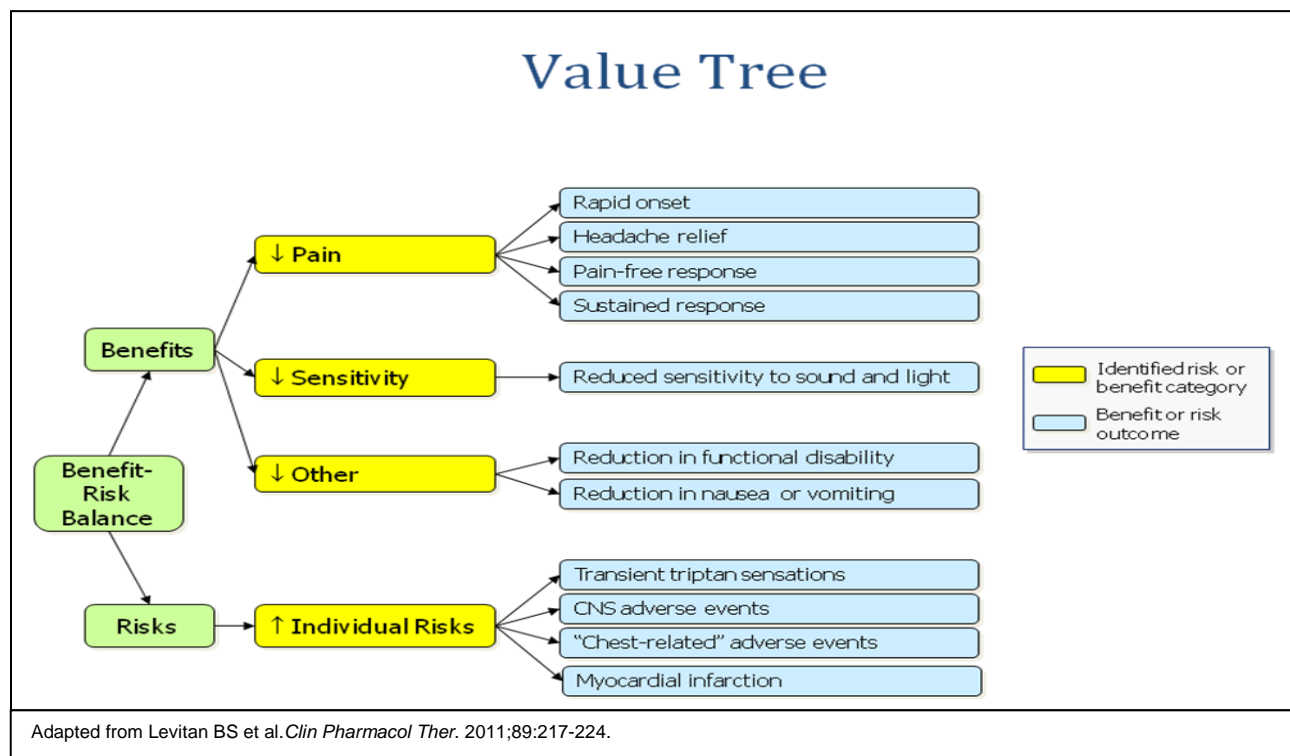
Value Tree

Benefit-Risk Balance

Benefits

Risks

↓ Pain

↓ Sensitivity

↓ Other

↑ Individual Risks

Rapid onset

Headache relief

Pain-free response

Sustained response

Reduced sensitivity to sound and light

Reduction in functional disability

Reduction in nausea or vomiting

Transient triptan sensations

CNS adverse events

"Chest-related" adverse events

Myocardial infarction

Identified risk or benefit category

Benefit or risk outcome

Adapted from Levitan BS et al. *Clin Pharmacol Ther*. 2011;89:217-224.